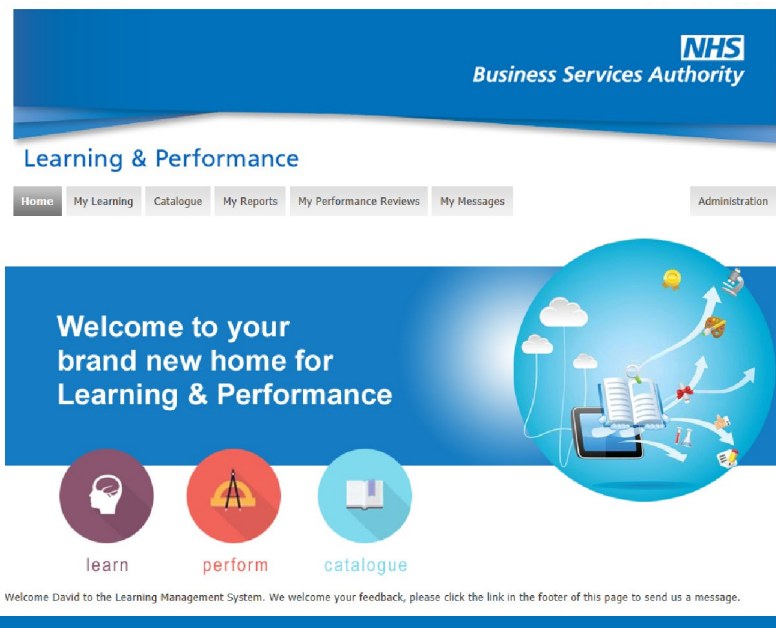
NHS
Business Services Authority

Learning & Performance

Home My Learning Catalogue My Reports My Performance Reviews My Messages Administration

Welcome to your brand new home for Learning & Performance

learn perform catalogue

Welcome David to the Learning Management System. We welcome your feedback, please click the link in the footer of this page to send us a message.